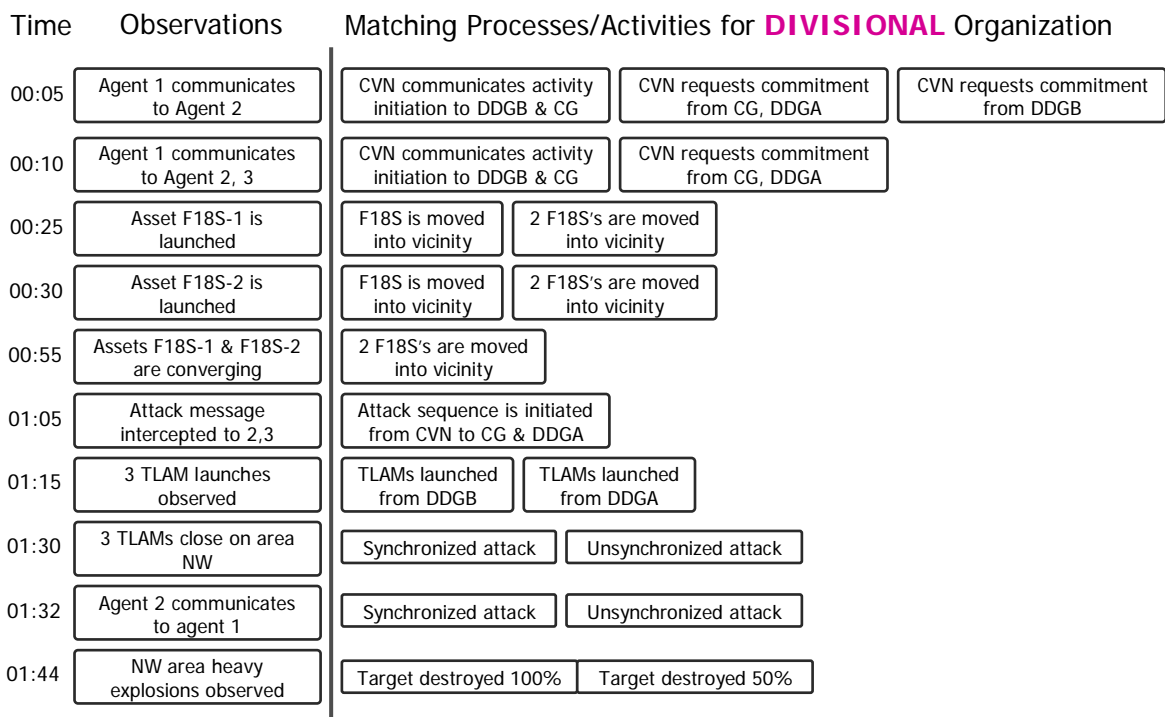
| Time | Observations | Matching Processes/Activities for **DIVISIONAL** Organization | | |
|---|---|---|---|---|
| 00:05 | Agent 1 communicates to Agent 2 | CVN communicates activity initiation to DDGB & CG | CVN requests commitment from CG, DDGA | CVN requests commitment from DDGB |
| 00:10 | Agent 1 communicates to Agent 2, 3 | CVN communicates activity initiation to DDGB & CG | CVN requests commitment from CG, DDGA | |
| 00:25 | Asset F18S-1 is launched | F18S is moved into vicinity | 2 F18S's are moved into vicinity | |
| 00:30 | Asset F18S-2 is launched | F18S is moved into vicinity | 2 F18S's are moved into vicinity | |
| 00:55 | Assets F18S-1 & F18S-2 are converging | 2 F18S's are moved into vicinity | | |
| 01:05 | Attack message intercepted to 2,3 | Attack sequence is initiated from CVN to CG & DDGA | | |
| 01:15 | 3 TLAM launches observed | TLAMs launched from DDGB | TLAMs launched from DDGA | |
| 01:30 | 3 TLAMs close on area NW | Synchronized attack | Unsynchronized attack | |
| 01:32 | Agent 2 communicates to agent 1 | Synchronized attack | Unsynchronized attack | |
| 01:44 | NW area heavy explosions observed | Target destroyed 100% | Target destroyed 50% | |